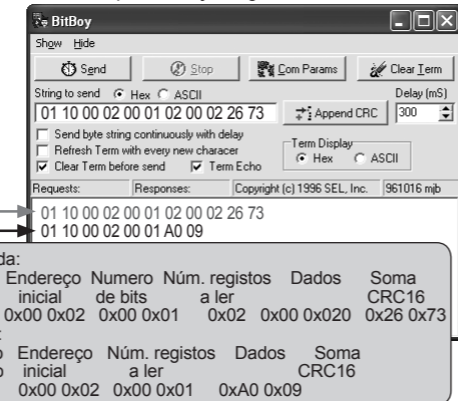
BitBoy

Show Hide

Send | Stop | Com Params | Clear Term

String to send Hex ASCII

Delay (mS)

01 10 00 02 00 01 02 00 02 26 73

Append CRC

300

Send byte string continuously with delay

Refresh Term with every new characer

Clear Term before send

Term Echo

Term Display

Hex ASCII

Requests: | Responses: | Copyright (c) 1996 SEL, Inc. | 961016 mjb

01 10 00 02 00 01 02 00 02 26 73

01 10 00 02 00 01 A0 09

da:

Endereço inicial | Numero de bits | Núm. registos a ler | Dados | Soma CRC16

0x00 0x02 | 0x00 0x01 | 0x02 | 0x00 0x020 | 0x26 0x73

:

o Endereço inicial | Núm. registos a ler | Dados | Soma CRC16

0x00 0x02 | 0x00 0x01 | 0xA0 0x09